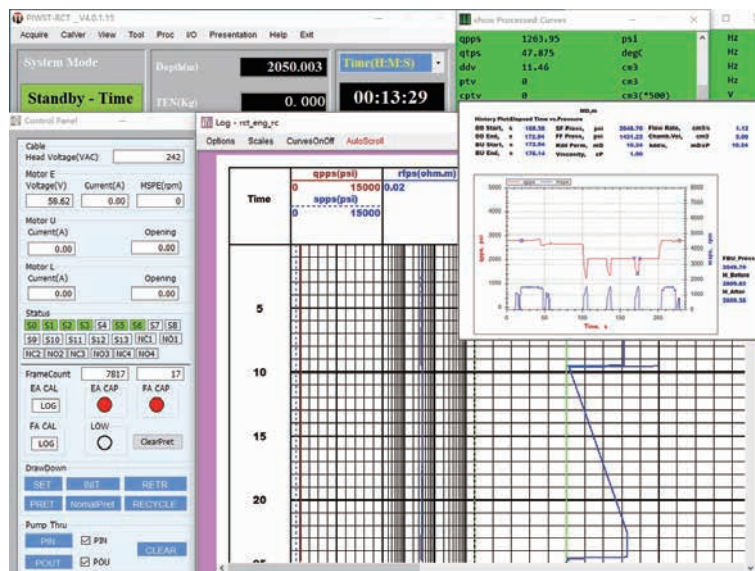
PIWST-RCT _V4.0.1.15

Acquire Calver View Tool Proc I/O Presentation Help Exit

System Mode

Depth(m) 2050.003

Time(H:M:S)

Standby - Time

TEN(Kg) 0.000

00:13:29

show Processed Curves

| qpps | 1263.95 | psi | Hz |
|---|---|---|---|
| qtps | 47.875 | degC | Hz |
| ddv | 11.46 | cm3 | Hz |
| ptv | 0 | cm3 | Hz |
| cptv | 0 | cm3(*500) | V |

Control Panel

Cable
Head Voltage(VAC) 242

Motor E
Voltage(V) Current(A) HSPE(rpm)
58.62 0.00 0

Motor U
Current(A) Opening
0.00 0.00

Motor L
Current(A) Opening
0.00 0.00

Status
S0 S1 S2 S3 S4 S5 S6 S7 S8
S9 S10 S11 S12 S13 NC1 NO1
NC2 NO2 NC3 NO3 NC4 NO4

FrameCount 7817 17
EA CAL EA CAP FA CAP
LOG
FA CAL LOW
LOG ClearPret

DrawDown
SET INIT RETR
PRET NormalPret RECYCLE

Pump Thru
PIN PIN CLEAR
POUT POU

Log - rct_eng_rc

Options Scales CurvesOnOff AutoScroll

Time
qpps(psi)
0 15000
spps(psi)
0 15000
rfps(ohm.m)
0.02

5
10
15
20

History Plot:Elapsed Time vs.Pressure

| DD Start, s | 158.58 | SF Press, psi | 3848.70 | Flow Rate, cm3/s | 1.12 |
|---|---|---|---|---|---|
| DD End, s | 172.84 | FF Press, psi | 1421.22 | Chamb.Vol, cm3 | 3.00 |
| BU Start, s | 172.84 | Kdd Perm, mD | 10.24 | kdd/u, mD/cP | 10.24 |
| BU End, s | 176.14 | Viscosity, cP | 1.00 | | |

qpps, psi
Time, s
FBU_Press
3849.70
H_Before
3889.82
H_After
3889.58